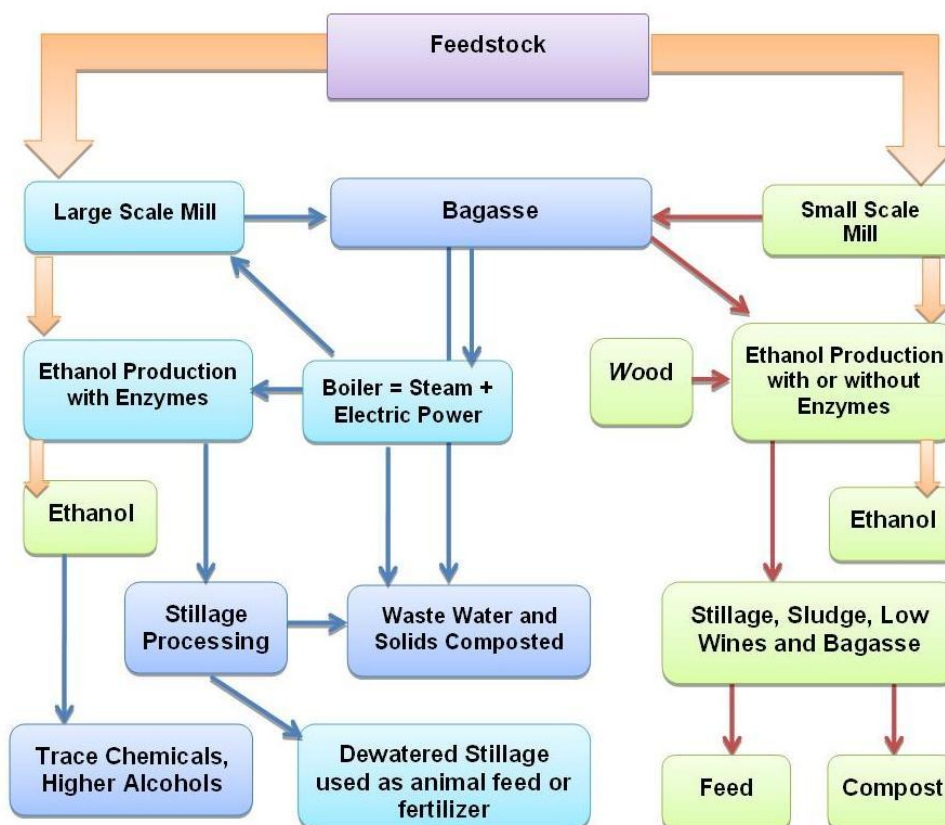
Feedstock

Large Scale Mill

Bagasse

Small Scale Mill

Ethanol Production with Enzymes

Boiler = Steam + Electric Power

Wood

Ethanol Production with or without Enzymes

Ethanol

Ethanol

Stillage Processing

Waste Water and Solids Composted

Stillage, Sludge, Low Wines and Bagasse

Trace Chemicals, Higher Alcohols

Dewatered Stillage used as animal feed or fertilizer

Feed

Compost